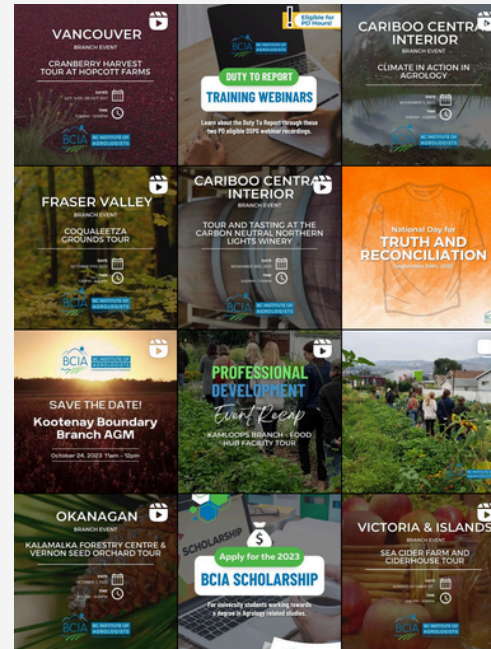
VANCOUVER
BRANCH EVENT
CRANBERRY HARVEST TOUR AT HOPCOTT FARMS
DATE
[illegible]
TIME
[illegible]
BCIA BC INSTITUTE OF AGROLOGISTS

Eligible for PD Hours!
BCIA BC INSTITUTE OF AGROLOGISTS
DUTY TO REPORT
TRAINING WEBINARS
Learn about the Duty To Report through these two PD eligible OSPG webinar recordings.

CARIBOO CENTRAL INTERIOR
BRANCH EVENT
CLIMATE IN ACTION IN AGROLOGY
DATE
NOVEMBER 2, 2023
TIME
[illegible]
BC INSTITUTE OF AGROLOGISTS

FRASER VALLEY
BRANCH EVENT
COQUALEETZA GROUNDS TOUR
DATE
OCTOBER 17th, 2023
TIME
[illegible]
BCIA BC INSTITUTE OF AGROLOGISTS

CARIBOO CENTRAL INTERIOR
BRANCH EVENT
TOUR AND TASTING AT THE CARBON NEUTRAL NORTHERN LIGHTS WINERY
DATE
NOVEMBER 3RD, 2023
TIME
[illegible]
BCIA BC INSTITUTE OF AGROLOGISTS

National Day for
TRUTH AND RECONCILIATION
September 30th, 2023

BCIA BC INSTITUTE OF AGROLOGISTS
SAVE THE DATE!
Kootenay Boundary Branch AGM
October 24, 2023 11am - 12pm

PROFESSIONAL DEVELOPMENT
Event Recap
KAMLOOPS BRANCH - FOOD HUB FACILITY TOUR

BC INSTITUTE OF AGROLOGISTS

OKANAGAN
BRANCH EVENT
KALAMALKA FORESTRY CENTRE & VERNON SEED ORCHARD TOUR
DATE
OCTOBER 5, 2023
TIME
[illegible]
BCIA BC INSTITUTE OF AGROLOGISTS

SCHOLARSHIP
Apply for the 2023
BCIA SCHOLARSHIP
For university students working towards a degree in Agrology related studies.

VICTORIA & ISLANDS
BRANCH EVENT
SEA CIDER FARM AND CIDERHOUSE TOUR
DATE
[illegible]
TIME
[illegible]
BCIA BC INSTITUTE OF AGROLOGISTS